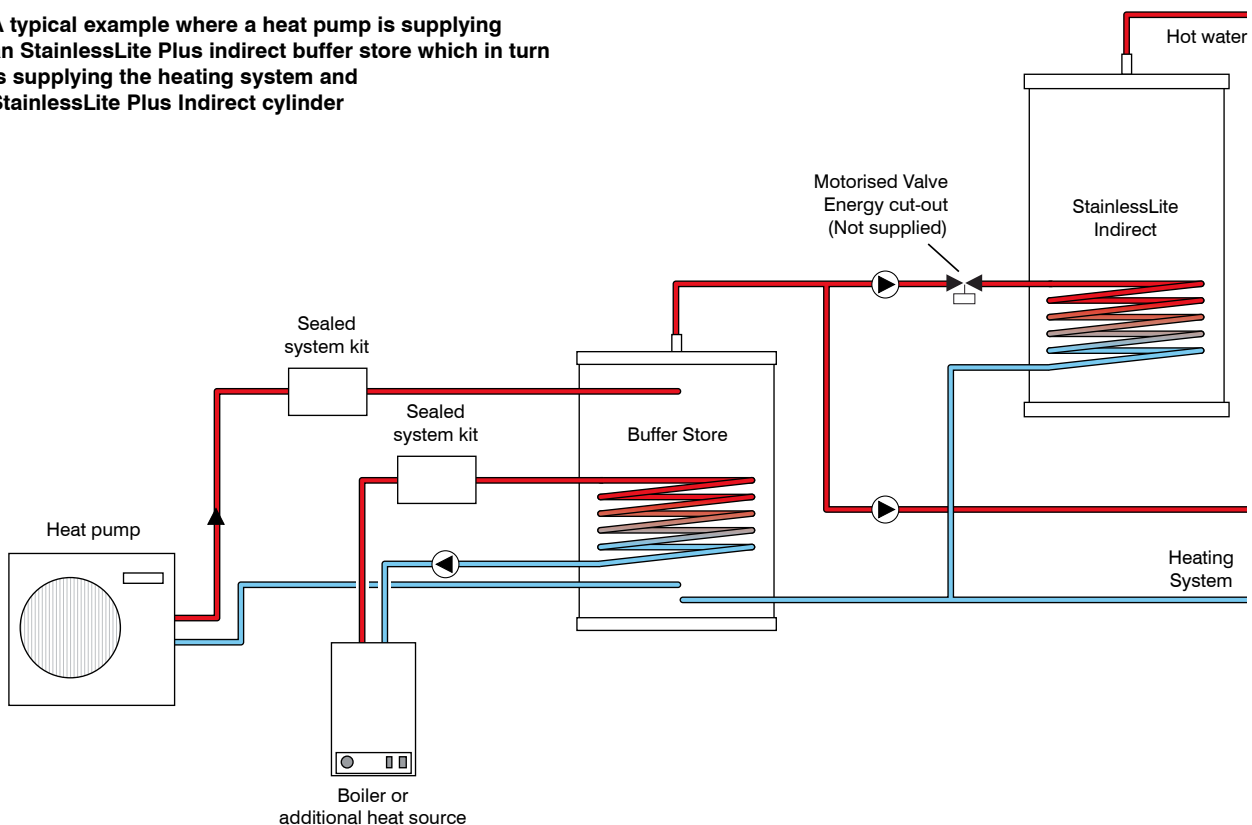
A typical example where a heat pump is supplying an StainlessLite Plus indirect buffer store which in turn is supplying the heating system and StainlessLite Plus Indirect cylinder

Hot water

StainlessLite Indirect

Motorised Valve Energy cut-out (Not supplied)

Sealed system kit

Sealed system kit

Buffer Store

Heat pump

Heating System

Boiler or additional heat source